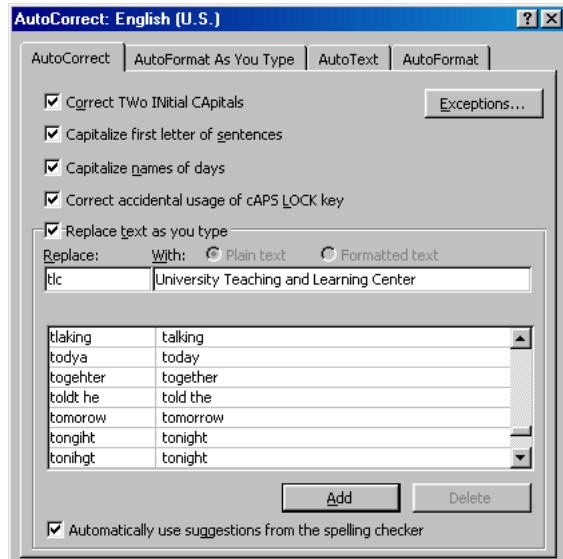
AutoCorrect: English (U.S.)

?

AutoCorrect | AutoFormat As You Type | AutoText | AutoFormat

☑ Correct TWo INitial CApitals

Exceptions...

☑ Capitalize first letter of sentences

☑ Capitalize names of days

☑ Correct accidental usage of cAPS LOCK key

☑ Replace text as you type

Replace: With: Plain text Formatted text

tlc | University Teaching and Learning Center

| | |
|---|---|
| tlaking | talking |
| todya | today |
| togehter | together |
| toldt he | told the |
| tomorow | tomorrow |
| tongiht | tonight |
| tonihgt | tonight |

Add Delete

☑ Automatically use suggestions from the spelling checker